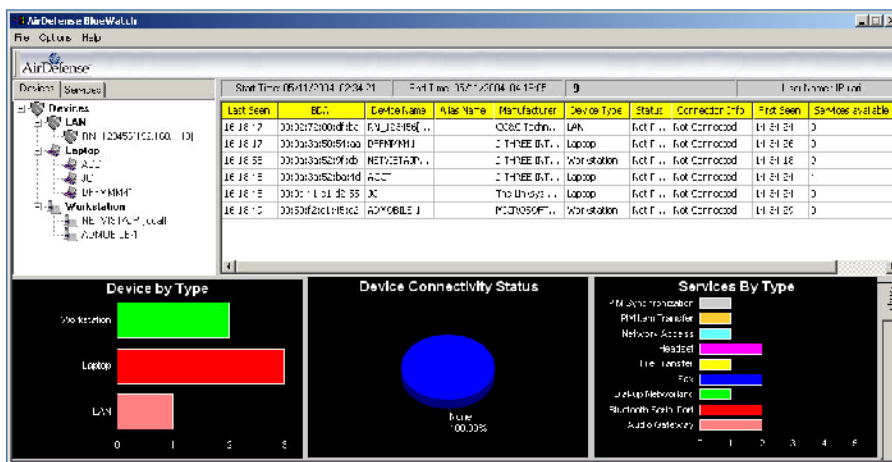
AirDefense BlueWatch

File Options Help

AirDefense

Devices | Services

Devices
LAN
RN_123456[192.168.1.10]
Laptop
ADC
JC
DFRMYMMJ
Workstation
NETVISTA-P...(local)
ADMOBILE-1

Start Time: 05/11/2004 12:34:21 | End Time: 05/11/2004 16:18:05 | 9 | Last Known IP Addr

| Last Seen | BDA | Device Name | Alias Name | Manufacturer | Device Type | Status | Connection Info | First Seen | Services available |
|---|---|---|---|---|---|---|---|---|---|
| 16:18:17 | 00:00:72:00:df:bc | RN_123456[...] | | GC&C Techn... | LAN | Not F... | Not Connected | 14:34:34 | 0 |
| 16:18:17 | 00:0a:3a:50:54:cc | DFRMYMMJ | | 3 THREE INT... | Laptop | Not F... | Not Connected | 14:34:36 | 0 |
| 16:18:55 | 00:0a:3a:52:9f:cb | NETVISTA(P... | | 3 THREE INT... | Workstation | Not F... | Not Connected | 14:34:18 | 0 |
| 16:18:15 | 00:0a:3a:52:bc:1d | ADC | | 3 THREE INT... | Laptop | Not F... | Not Connected | 14:34:34 | 0 |
| 16:18:15 | 00:00:11:51:d9:55 | JC | | The Unisys ... | Laptop | Not F... | Not Connected | 14:34:34 | 0 |
| 16:18:15 | 00:50:f2:c1:45:c2 | ADMOBILE-1 | | MICROSOFT... | Workstation | Not F... | Not Connected | 14:34:39 | 0 |

Device by Type

Workstation
Laptop
LAN
0 1 2 3

Device Connectivity Status

None
100.00%

Services By Type

PIM Synchronization
PIM Item Transfer
Network Access
Headset
File Transfer
Fax
Dialup Networking
Bluetooth Serial Port
Audio Gateway
0 1 2 3 4 5